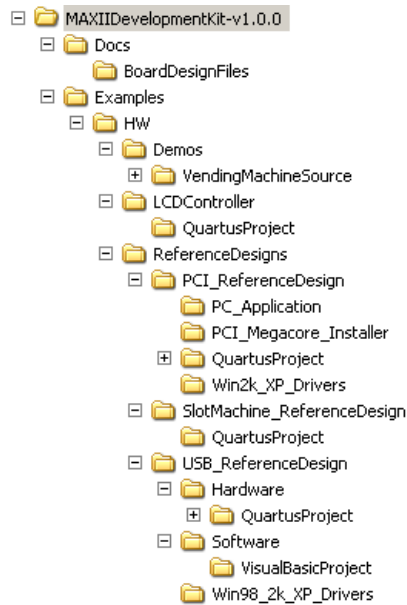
MAXIIDevelopmentKit-v1.0.0
Docs
BoardDesignFiles
Examples
HW
Demos
VendingMachineSource
LCDController
QuartusProject
ReferenceDesigns
PCI_ReferenceDesign
PC_Application
PCI_Megacore_Installer
QuartusProject
Win2k_XP_Drivers
SlotMachine_ReferenceDesign
QuartusProject
USB_ReferenceDesign
Hardware
QuartusProject
Software
VisualBasicProject
Win98_2k_XP_Drivers